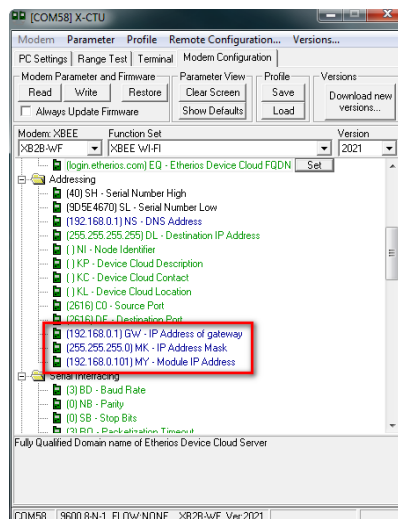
[COM58] X-CTU

Modem Parameter Profile Remote Configuration... Versions...

PC Settings Range Test Terminal Modem Configuration

Modem Parameter and Firmware
Read Write Restore
Always Update Firmware

Parameter View
Clear Screen
Show Defaults

Profile
Save
Load

Versions
Download new versions...

Modem: XBEE
XB2B-WF

Function Set
XBEE WI-FI

Version
2021

(login.etherios.com) EQ - Etherios Device Cloud FQDN Set
Addressing
(40) SH - Serial Number High
(9D5E4670) SL - Serial Number Low
(192.168.0.1) NS - DNS Address
(255.255.255.255) DL - Destination IP Address
( ) NI - Node Identifier
( ) KP - Device Cloud Description
( ) KC - Device Cloud Contact
( ) KL - Device Cloud Location
(2616) C0 - Source Port
(2616) DE - Destination Port
(192.168.0.1) GW - IP Address of gateway
(255.255.255.0) MK - IP Address Mask
(192.168.0.101) MY - Module IP Address
Serial Interfacing
(3) BD - Baud Rate
(0) NB - Parity
(0) SB - Stop Bits
(3) RO - Packetization Timeout

Fully Qualified Domain name of Etherios Device Cloud Server

COM58 9600 8-N-1 FLOW:NONE XB2B-WF Ver:2021